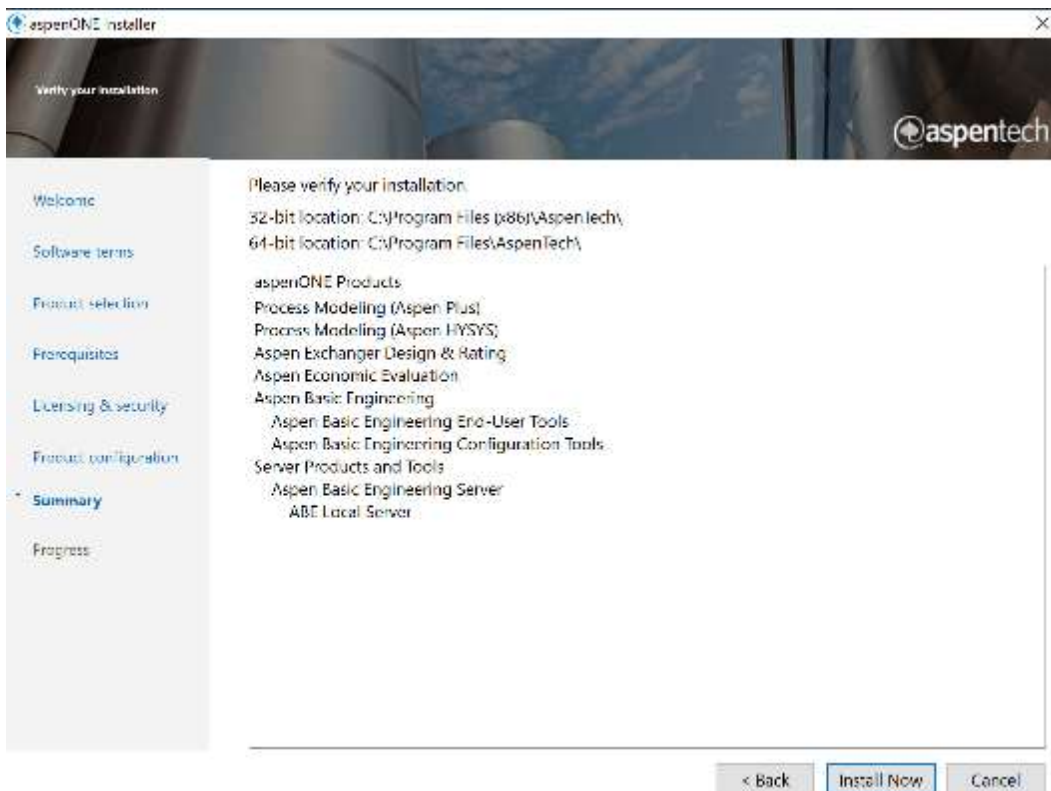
aspenONE Installer

Verify your installation

aspentech

Welcome

Software terms

Product selection

Prerequisites

Licensing & security

Product configuration

Summary

Progress

Please verify your installation.

32-bit location: C:\Program Files (x86)\AspenTech\

64-bit location: C:\Program Files\AspenTech\

aspenONE Products
Process Modeling (Aspen Plus)
Process Modeling (Aspen HYSYS)
Aspen Exchanger Design & Rating
Aspen Economic Evaluation
Aspen Basic Engineering
Aspen Basic Engineering End-User Tools
Aspen Basic Engineering Configuration Tools
Server Products and Tools
Aspen Basic Engineering Server
ABE Local Server

< Back

Install Now

Cancel